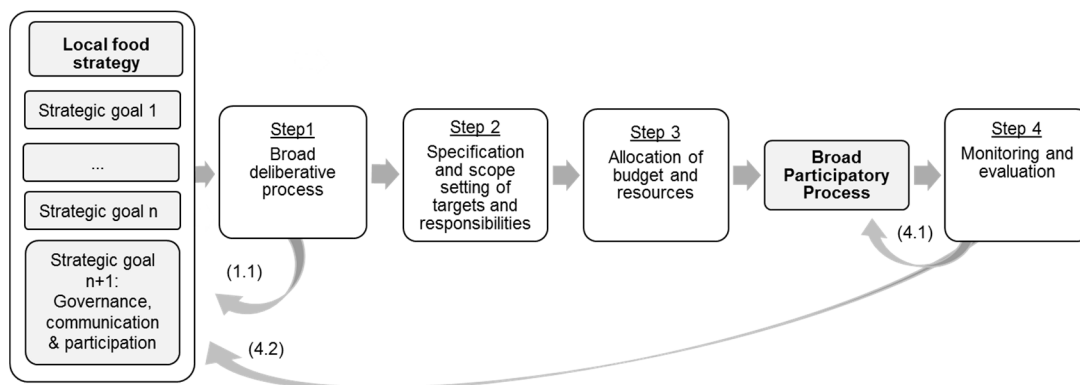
Local food strategy

Strategic goal 1

...

Strategic goal n

Strategic goal n+1: Governance, communication & participation

Step1
Broad deliberative process

Step 2
Specification and scope setting of targets and responsibilities

Step 3
Allocation of budget and resources

Broad Participatory Process

Step 4
Monitoring and evaluation

(1.1)

(4.1)

(4.2)